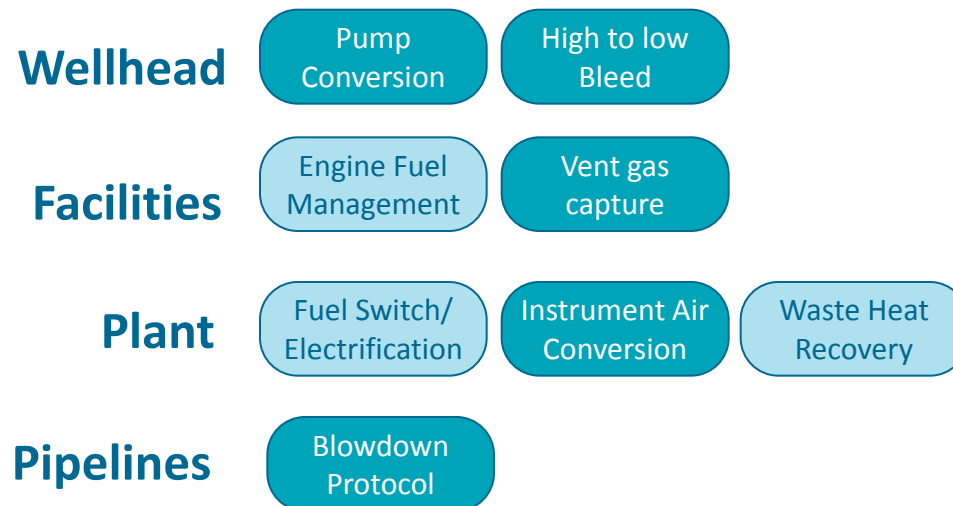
Wellhead

Pump Conversion

High to low Bleed

Facilities

Engine Fuel Management

Vent gas capture

Plant

Fuel Switch/ Electrification

Instrument Air Conversion

Waste Heat Recovery

Pipelines

Blowdown Protocol